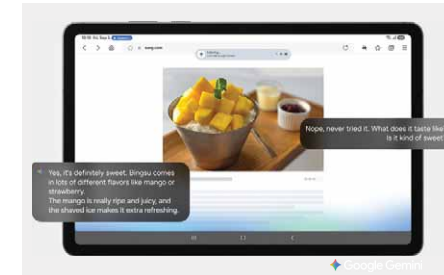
Nope, never tried it. What does it taste like? Is it kind of sweet?

Yes, it's definitely sweet. Bingsu comes in lots of different flavors like mango or strawberry.
The mango is really ripe and juicy, and the shaved ice makes it extra refreshing.

Google Gemini